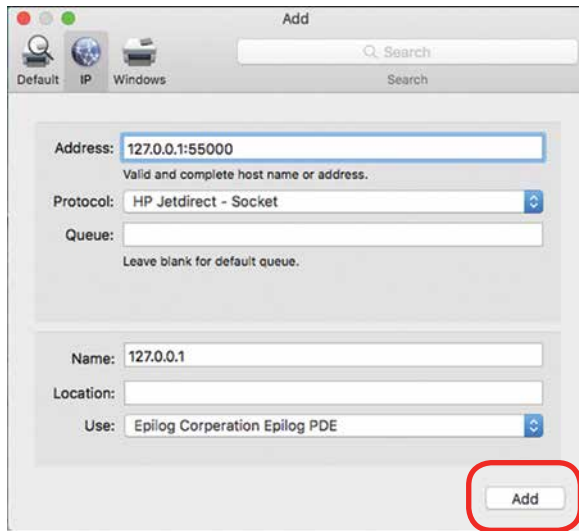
Add

Default IP Windows

Search

Search

Address: 127.0.0.1:55000

Valid and complete host name or address.

Protocol: HP Jetdirect - Socket

Queue:

Leave blank for default queue.

Name: 127.0.0.1

Location:

Use: Epilog Corperation Epilog PDE

Add